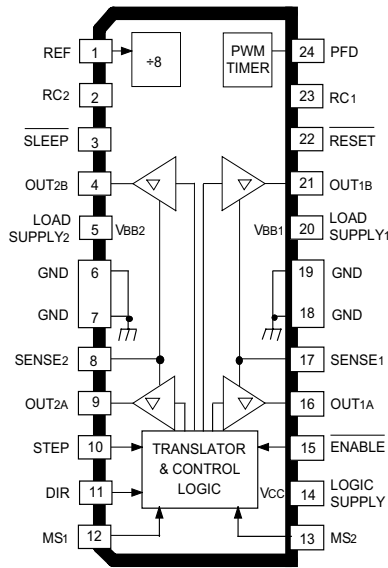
REF 1
÷8
PWM TIMER
24 PFD
RC2 2
23 RC1
$\overline{SLEEP}$ 3
22 $\overline{RESET}$
OUT2B 4
21 OUT1B
LOAD SUPPLY2 5
VBB2
VBB1
20 LOAD SUPPLY1
GND 6
19 GND
GND 7
18 GND
SENSE2 8
17 SENSE1
OUT2A 9
16 OUT1A
STEP 10
TRANSLATOR & CONTROL LOGIC
15 $\overline{ENABLE}$
DIR 11
VCC
14 LOGIC SUPPLY
MS1 12
13 MS2